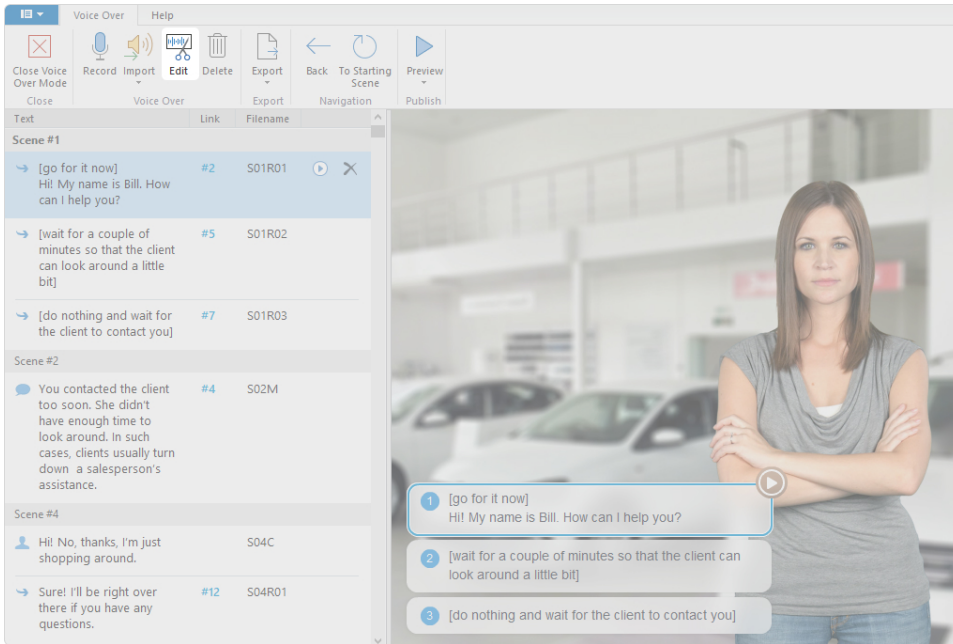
Voice Over Help

Close Voice Over Mode
Close

Record Import Edit Delete
Voice Over

Export
Export

Back To Starting Scene
Navigation

Preview
Publish

| Text | Link | Filename |
|---|---|---|
| Scene #1 | | |
| [go for it now] Hi! My name is Bill. How can I help you? | #2 | S01R01 |
| [wait for a couple of minutes so that the client can look around a little bit] | #5 | S01R02 |
| [do nothing and wait for the client to contact you] | #7 | S01R03 |
| Scene #2 | | |
| You contacted the client too soon. She didn't have enough time to look around. In such cases, clients usually turn down a salesperson's assistance. | #4 | S02M |
| Scene #4 | | |
| Hi! No, thanks, I'm just shopping around. | | S04C |
| Sure! I'll be right over there if you have any questions. | #12 | S04R01 |

1 [go for it now]
Hi! My name is Bill. How can I help you?

2 [wait for a couple of minutes so that the client can look around a little bit]

3 [do nothing and wait for the client to contact you]